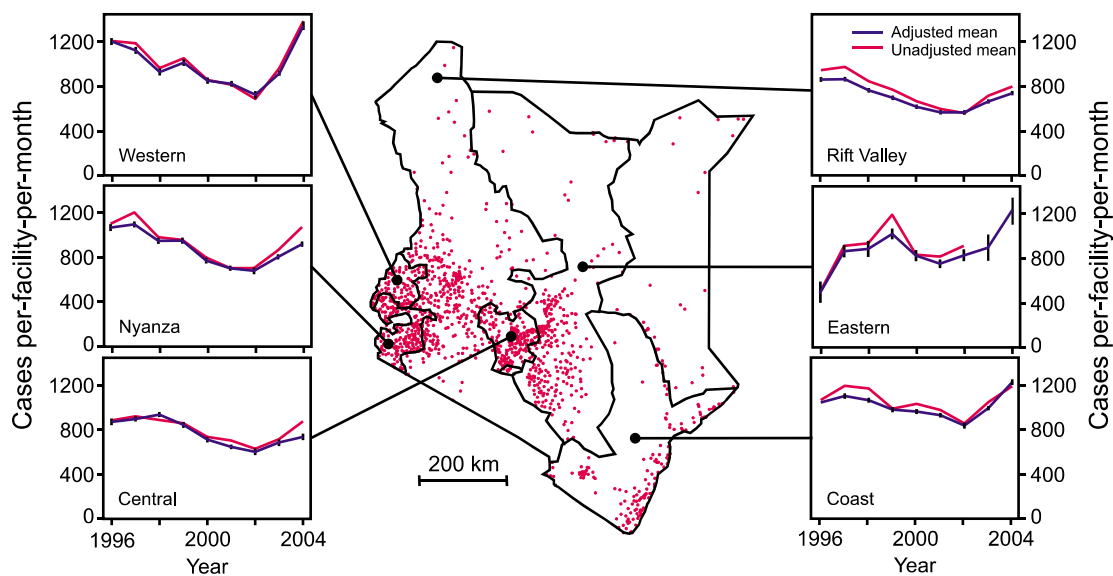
Cases per-facility-per-month

1200
800
400
0
Western

1200
800
400
0
Nyanza

1200
800
400
0
Central

1996
2000
2004
Year

200 km

Adjusted mean
Unadjusted mean

1200
800
400
0
Rift Valley

1200
800
400
0
Eastern

1200
800
400
0
Coast

1996
2000
2004
Year

Cases per-facility-per-month